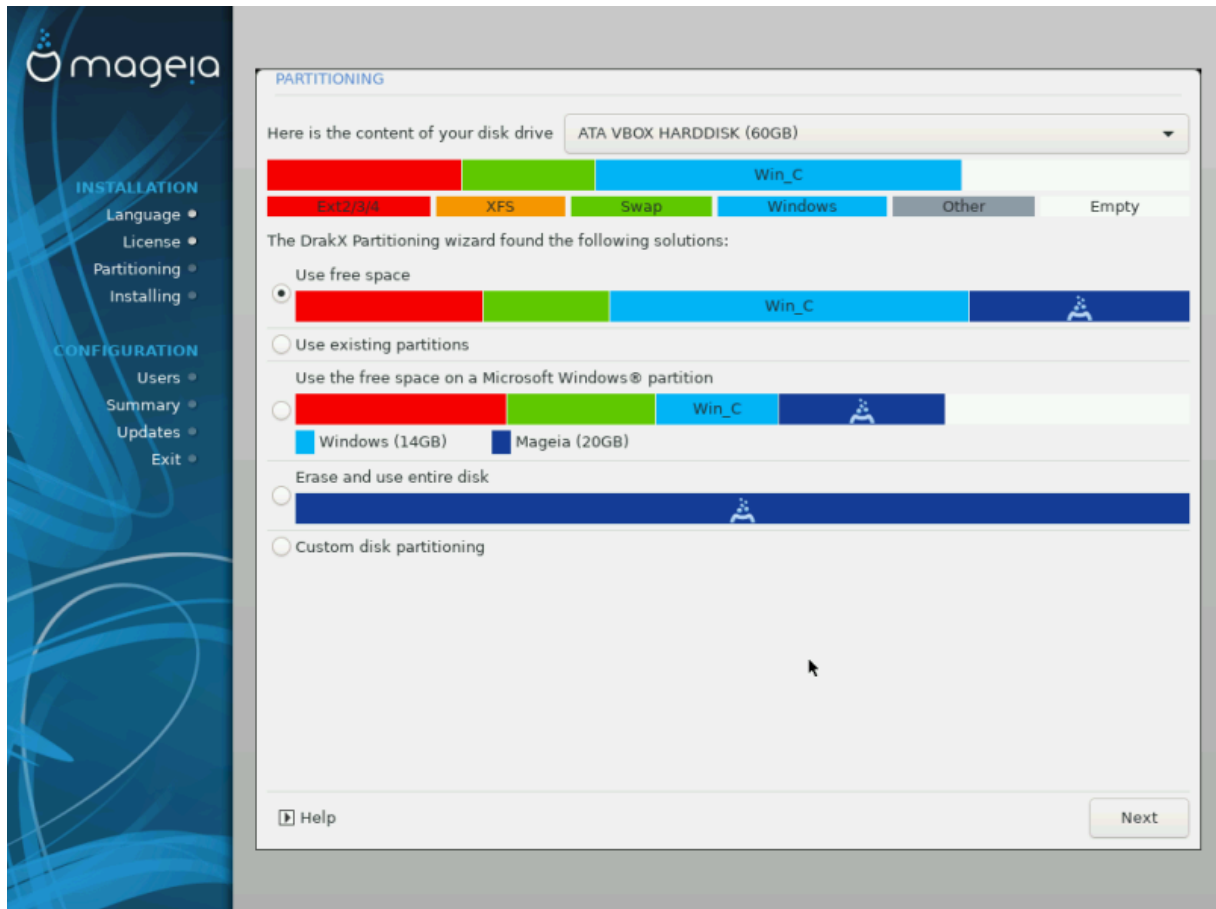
mageia

INSTALLATION
Language
License
Partitioning
Installing

CONFIGURATION
Users
Summary
Updates
Exit

PARTITIONING

Here is the content of your disk drive ATA VBOX HARDDISK (60GB)

Win_C

Ext2/3/4 XFS Swap Windows Other Empty

The DrakX Partitioning wizard found the following solutions:

Use free space

Win_C

Use existing partitions

Use the free space on a Microsoft Windows® partition

Win_C

Windows (14GB) Mageia (20GB)

Erase and use entire disk

Custom disk partitioning

Help

Next